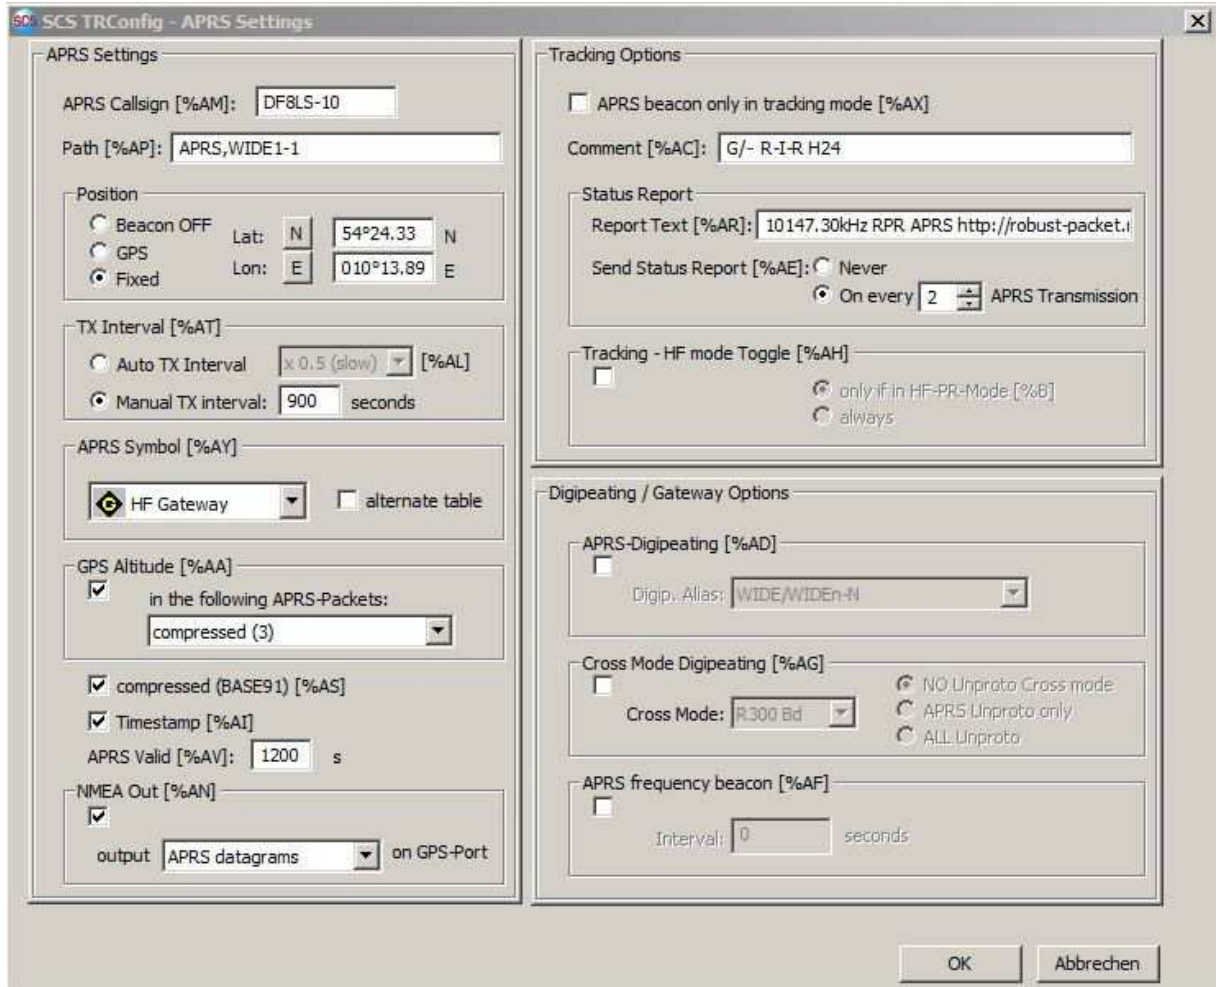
SCS SCS TRConfig - APRS Settings

X

APRS Settings

APRS Callsign [%AM]: DF8LS-10

Path [%AP]: APRS,WIDE1-1

Position

Beacon OFF
GPS
Fixed

Lat: N 54°24.33 N
Lon: E 010°13.89 E

TX Interval [%AT]

Auto TX Interval x 0.5 (slow) [%AL]
Manual TX interval: 900 seconds

APRS Symbol [%AY]

G HF Gateway
alternate table

GPS Altitude [%AA]

in the following APRS-Packets:
compressed (3)

compressed (BASE91) [%AS]
Timestamp [%AI]
APRS Valid [%AV]: 1200 s

NMEA Out [%AN]

output APRS datagrams on GPS-Port

Tracking Options

APRS beacon only in tracking mode [%AX]

Comment [%AC]: G/- R-I-R H24

Status Report

Report Text [%AR]: 10147.30kHz RPR APRS http://robust-packet.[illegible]

Send Status Report [%AE]: Never
On every 2 APRS Transmission

Tracking - HF mode Toggle [%AH]

only if in HF-PR-Mode [%B]
always

Digipeating / Gateway Options

APRS-Digipeating [%AD]

Digip. Alias: WIDE/WIDEn-N

Cross Mode Digipeating [%AG]

Cross Mode: R300 Bd
NO Unproto Cross mode
APRS Unproto only
ALL Unproto

APRS frequency beacon [%AF]

Interval: 0 seconds

OK
Abbrechen